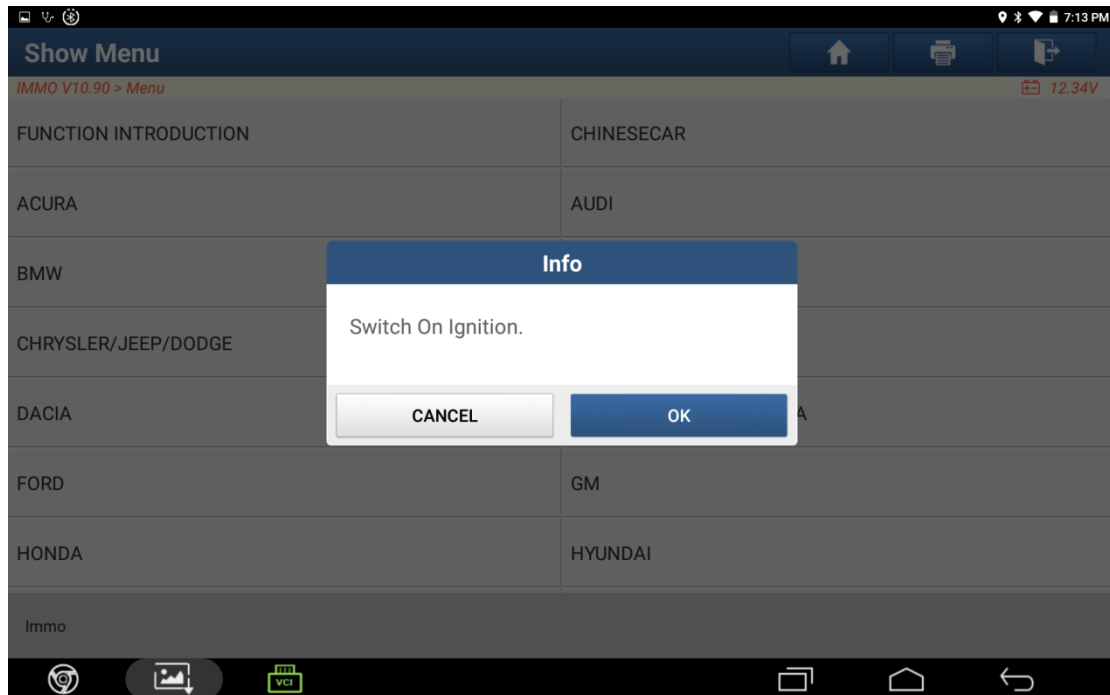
7:13 PM

Show Menu

IMMO V10.90 > Menu

12.34V

FUNCTION INTRODUCTION

CHINESECAR

ACURA

AUDI

BMW

CHRYSLER/JEEP/DODGE

DACIA

A

FORD

GM

HONDA

HYUNDAI

Info

Switch On Ignition.

CANCEL

OK

Immo

VCI